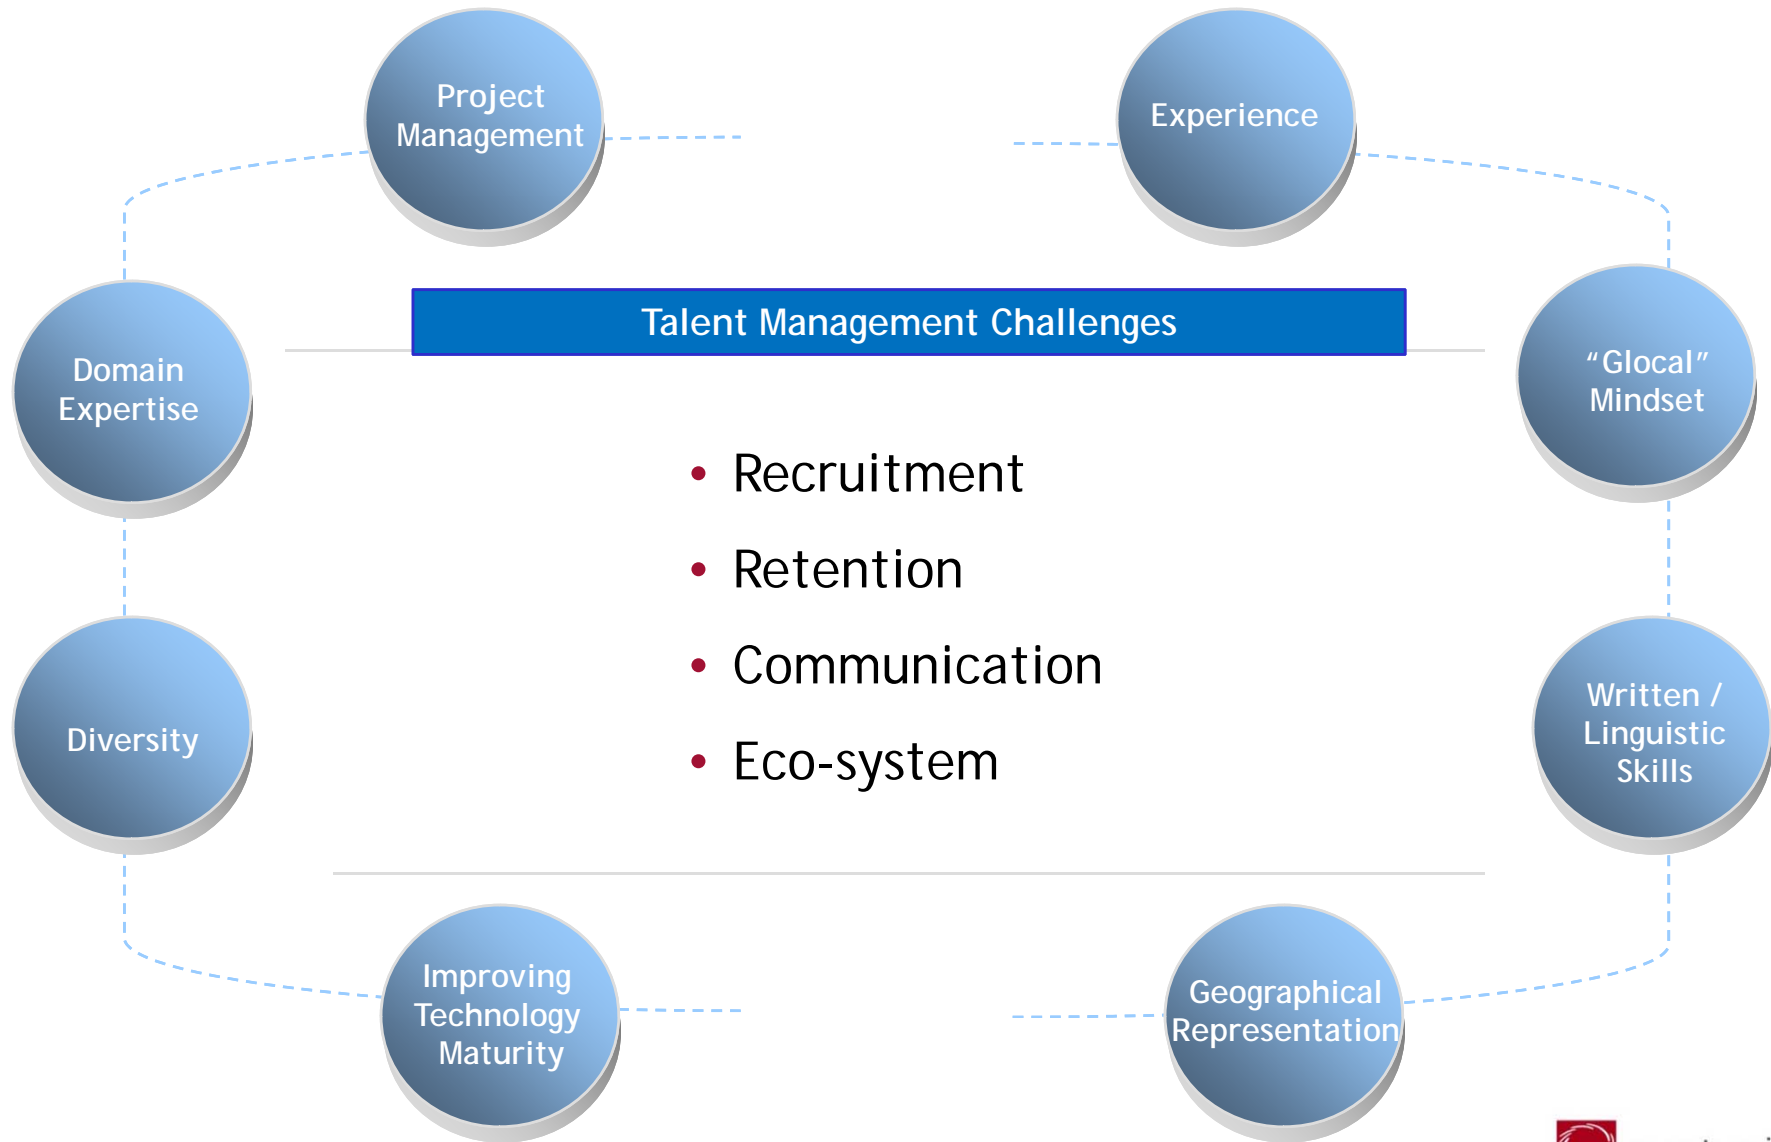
Project Management

Experience

Domain Expertise

Talent Management Challenges

"Glocal" Mindset

• Recruitment
• Retention
• Communication
• Eco-system

Diversity

Written / Linguistic Skills

Improving Technology Maturity

Geographical Representation